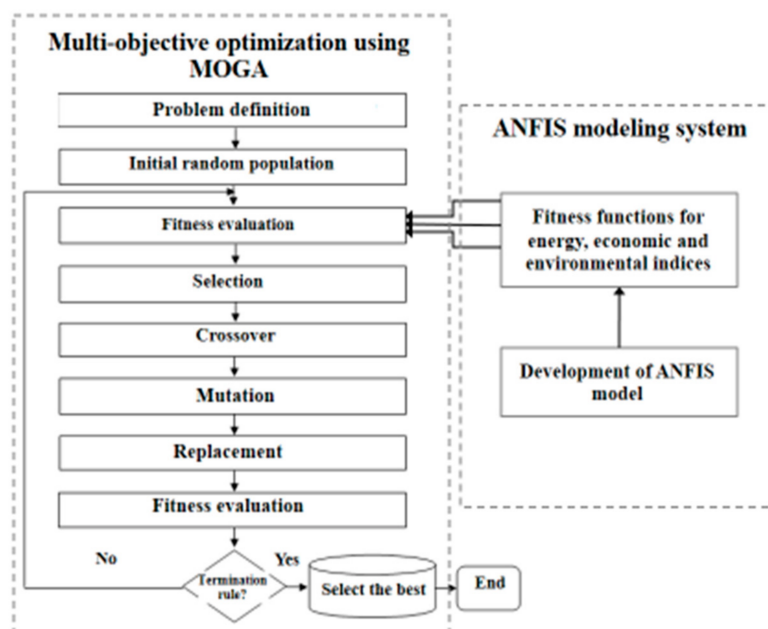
Multi-objective optimization using MOGA

Problem definition

Initial random population

Fitness evaluation

Selection

Crossover

Mutation

Replacement

Fitness evaluation

No

Yes

Termination rule?

Select the best

End

ANFIS modeling system

Fitness functions for energy, economic and environmental indices

Development of ANFIS model